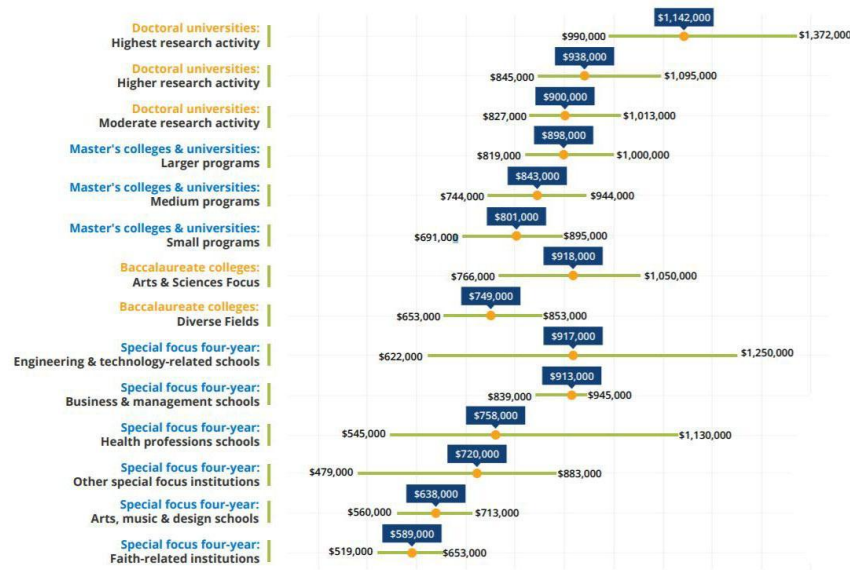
Doctoral universities:
Highest research activity
$1,142,000
$990,000
$1,372,000

Doctoral universities:
Higher research activity
$938,000
$845,000
$1,095,000

Doctoral universities:
Moderate research activity
$900,000
$827,000
$1,013,000

Master's colleges & universities:
Larger programs
$898,000
$819,000
$1,000,000

Master's colleges & universities:
Medium programs
$843,000
$744,000
$944,000

Master's colleges & universities:
Small programs
$801,000
$691,000
$895,000

Baccalaureate colleges:
Arts & Sciences Focus
$918,000
$766,000
$1,050,000

Baccalaureate colleges:
Diverse Fields
$749,000
$653,000
$853,000

Special focus four-year:
Engineering & technology-related schools
$917,000
$622,000
$1,250,000

Special focus four-year:
Business & management schools
$913,000
$839,000
$945,000

Special focus four-year:
Health professions schools
$758,000
$545,000
$1,130,000

Special focus four-year:
Other special focus institutions
$720,000
$479,000
$883,000

Special focus four-year:
Arts, music & design schools
$638,000
$560,000
$713,000

Special focus four-year:
Faith-related institutions
$589,000
$519,000
$653,000